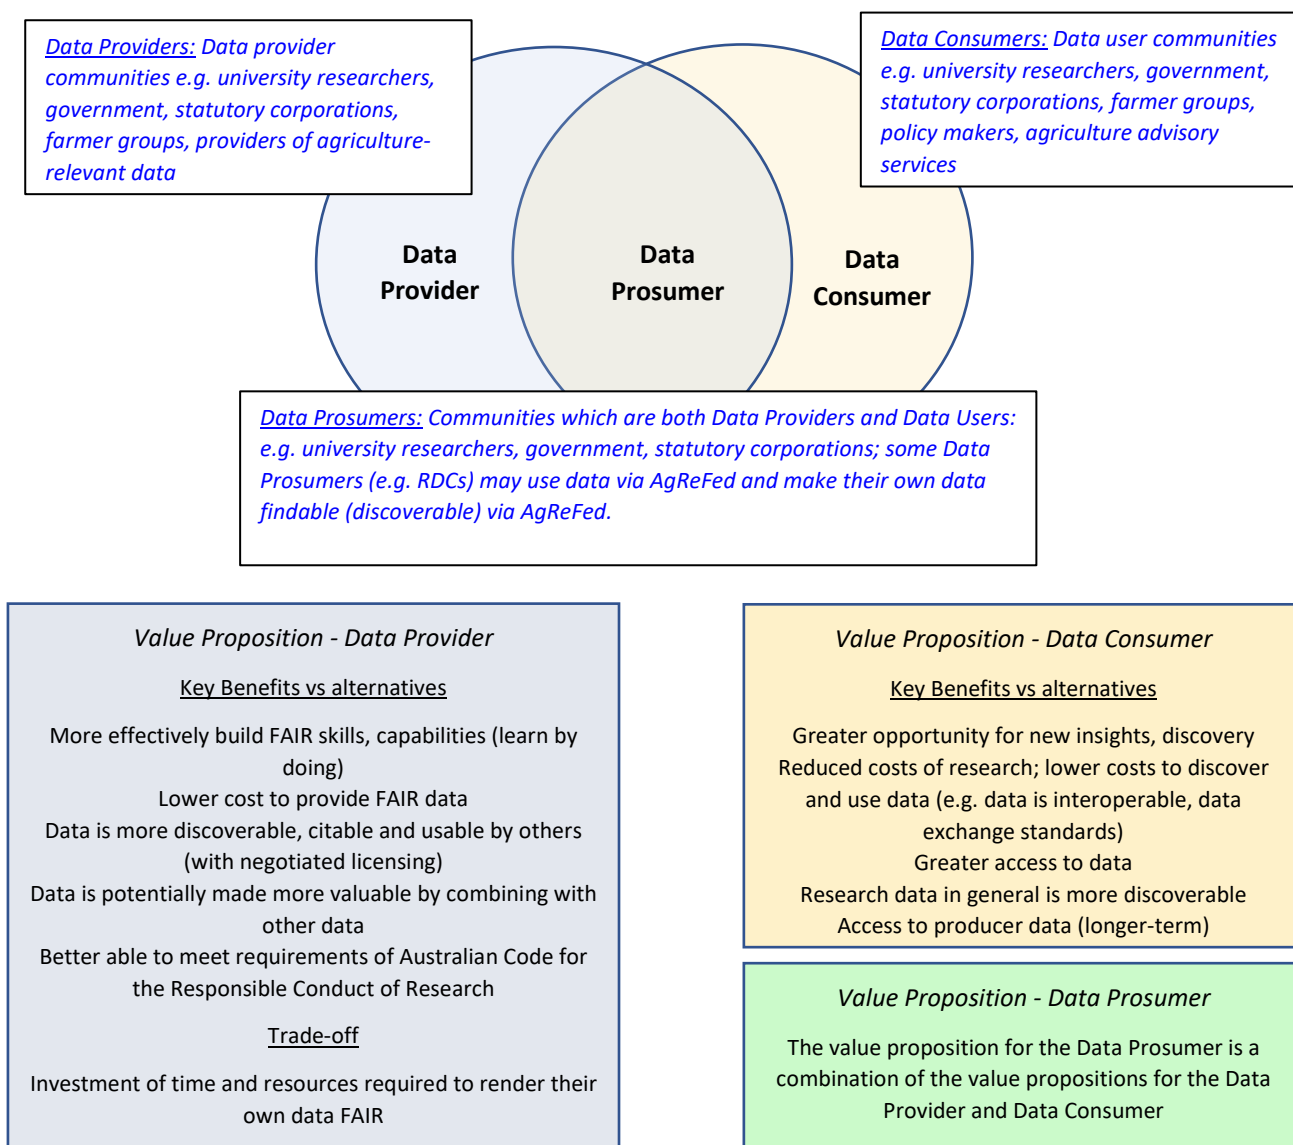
Data Providers: Data provider communities e.g. university researchers, government, statutory corporations, farmer groups, providers of agriculture-relevant data

Data Consumers: Data user communities e.g. university researchers, government, statutory corporations, farmer groups, policy makers, agriculture advisory services

Data Provider

Data Prosumer

Data Consumer

Data Prosumers: Communities which are both Data Providers and Data Users: e.g. university researchers, government, statutory corporations; some Data Prosumers (e.g. RDCs) may use data via AgReFed and make their own data findable (discoverable) via AgReFed.

Value Proposition - Data Provider

Key Benefits vs alternatives

More effectively build FAIR skills, capabilities (learn by doing)
Lower cost to provide FAIR data
Data is more discoverable, citable and usable by others (with negotiated licensing)
Data is potentially made more valuable by combining with other data
Better able to meet requirements of Australian Code for the Responsible Conduct of Research

Trade-off

Investment of time and resources required to render their own data FAIR

Value Proposition - Data Consumer

Key Benefits vs alternatives

Greater opportunity for new insights, discovery
Reduced costs of research; lower costs to discover and use data (e.g. data is interoperable, data exchange standards)
Greater access to data
Research data in general is more discoverable
Access to producer data (longer-term)

Value Proposition - Data Prosumer

The value proposition for the Data Prosumer is a combination of the value propositions for the Data Provider and Data Consumer